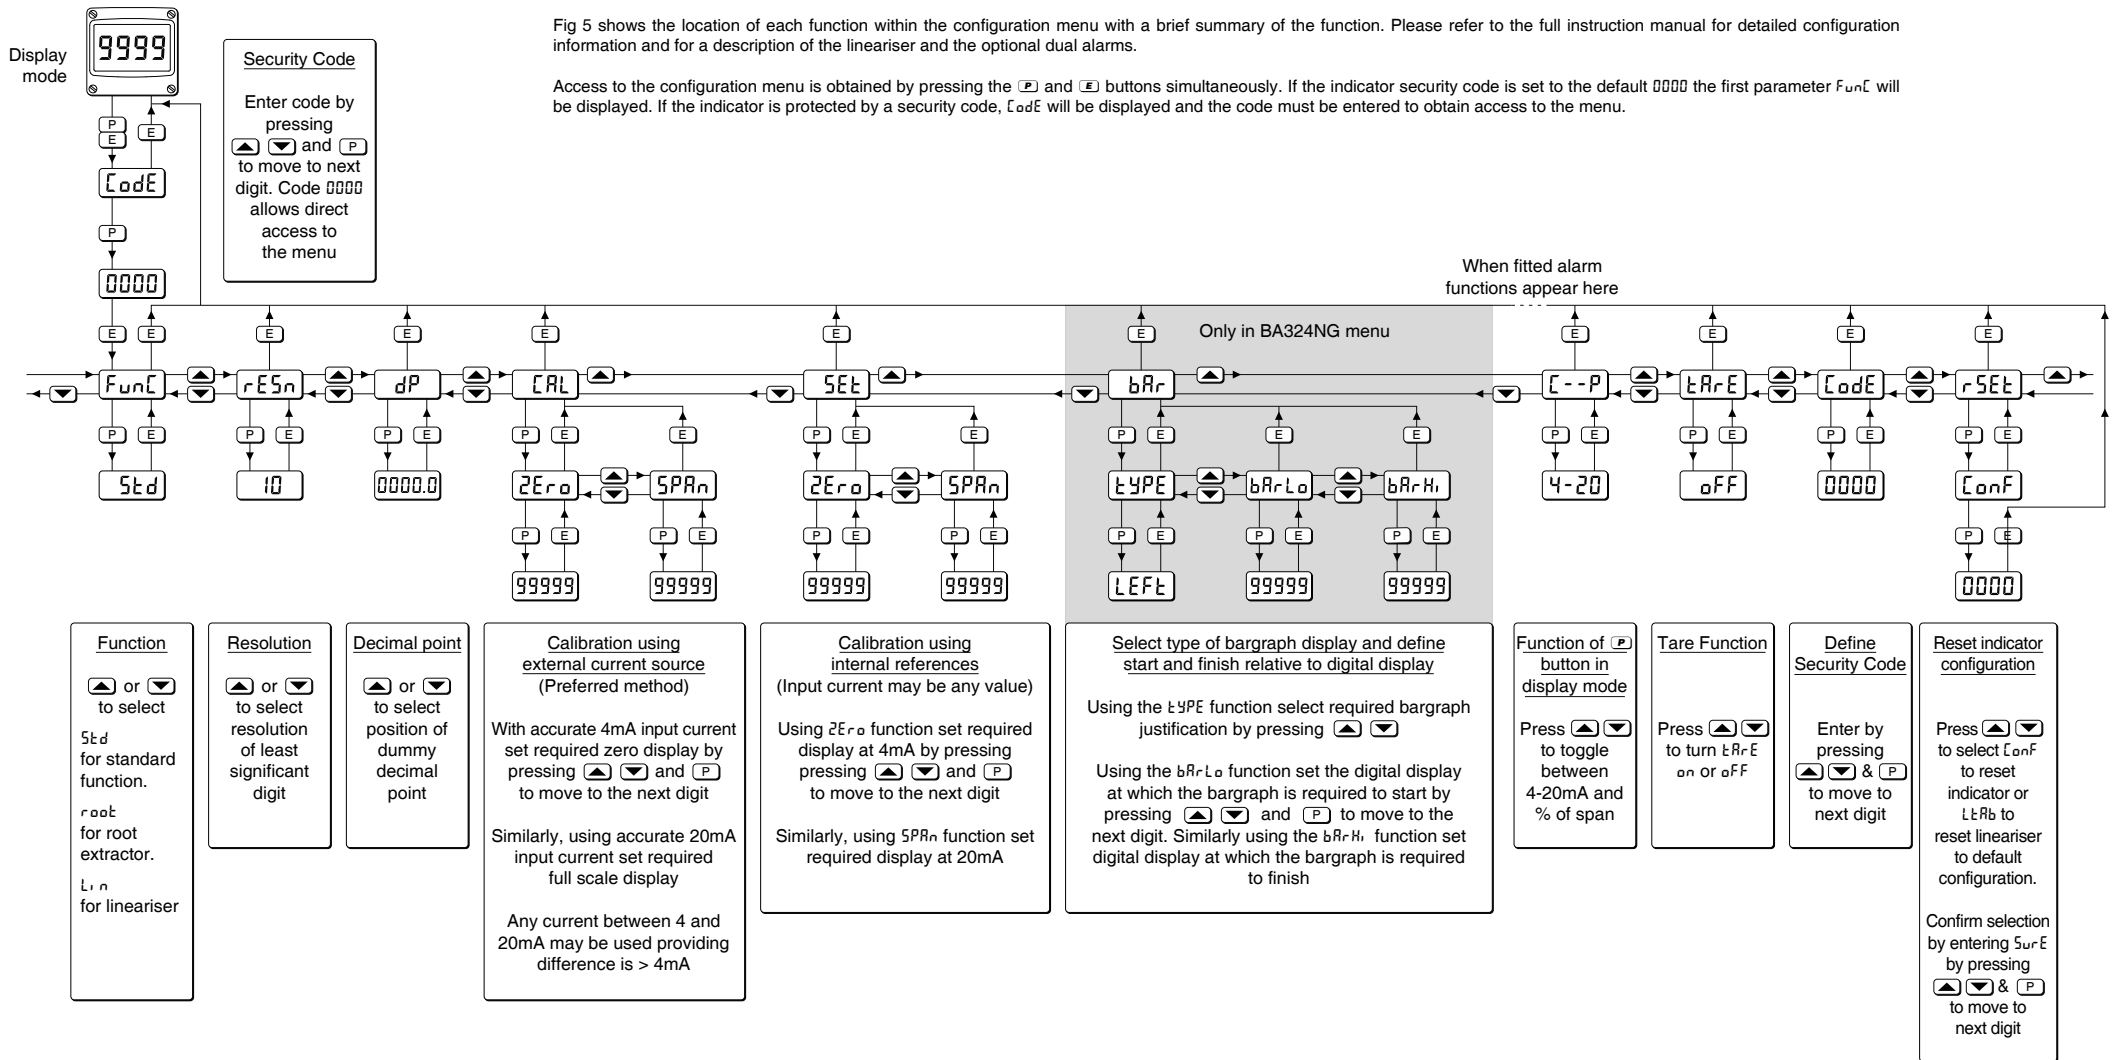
Fig 5 shows the location of each function within the configuration menu with a brief summary of the function. Please refer to the full instruction manual for detailed configuration information and for a description of the lineariser and the optional dual alarms.

Access to the configuration menu is obtained by pressing the P and E buttons simultaneously. If the indicator security code is set to the default 0000 the first parameter FunC will be displayed. If the indicator is protected by a security code, CodE will be displayed and the code must be entered to obtain access to the menu.

Display mode

9999

P E

E

CodE

P

0000

Security Code

Enter code by pressing ▲ ▼ and P to move to next digit. Code 0000 allows direct access to the menu

When fitted alarm functions appear here

Only in BA324NG menu

E E E E E E E E E E E E

FunC rESn dP CAL SEt bAr C--P tArE CodE rSEt

P E P E P E P E E P E E P E E E P E P E P E P E

Std 10 0000.0 ZEro SPAn ZEro SPAn tYPE bArLo bArHi 4-20 oFF 0000 ConF

P E P E P E P E P E P E P E P E

99999 99999 99999 99999 LEFt 99999 99999 0000

Function

▲ or ▼ to select
Std for standard function.
root for root extractor.
Lin for lineariser

Resolution

▲ or ▼ to select resolution of least significant digit

Decimal point

▲ or ▼ to select position of dummy decimal point

Calibration using external current source
(Preferred method)

With accurate 4mA input current set required zero display by pressing ▲ ▼ and P to move to the next digit

Similarly, using accurate 20mA input current set required full scale display

Any current between 4 and 20mA may be used providing difference is > 4mA

Calibration using internal references
(Input current may be any value)

Using ZEro function set required display at 4mA by pressing pressing ▲ ▼ and P to move to the next digit

Similarly, using SPAn function set required display at 20mA

Select type of bargraph display and define start and finish relative to digital display

Using the tYPE function select required bargraph justification by pressing ▲ ▼

Using the bArLo function set the digital display at which the bargraph is required to start by pressing ▲ ▼ and P to move to the next digit. Similarly using the bArHi function set digital display at which the bargraph is required to finish

Function of P button in display mode

Press ▲ ▼ to toggle between 4-20mA and % of span

Tare Function

Press ▲ ▼ to turn tArE on or oFF

Define Security Code

Enter by pressing ▲ ▼ & P to move to next digit

Reset indicator configuration

Press ▲ ▼ to select ConF to reset indicator or LtAb to reset lineariser to default configuration.

Confirm selection by entering SurE by pressing ▲ ▼ & P to move to next digit